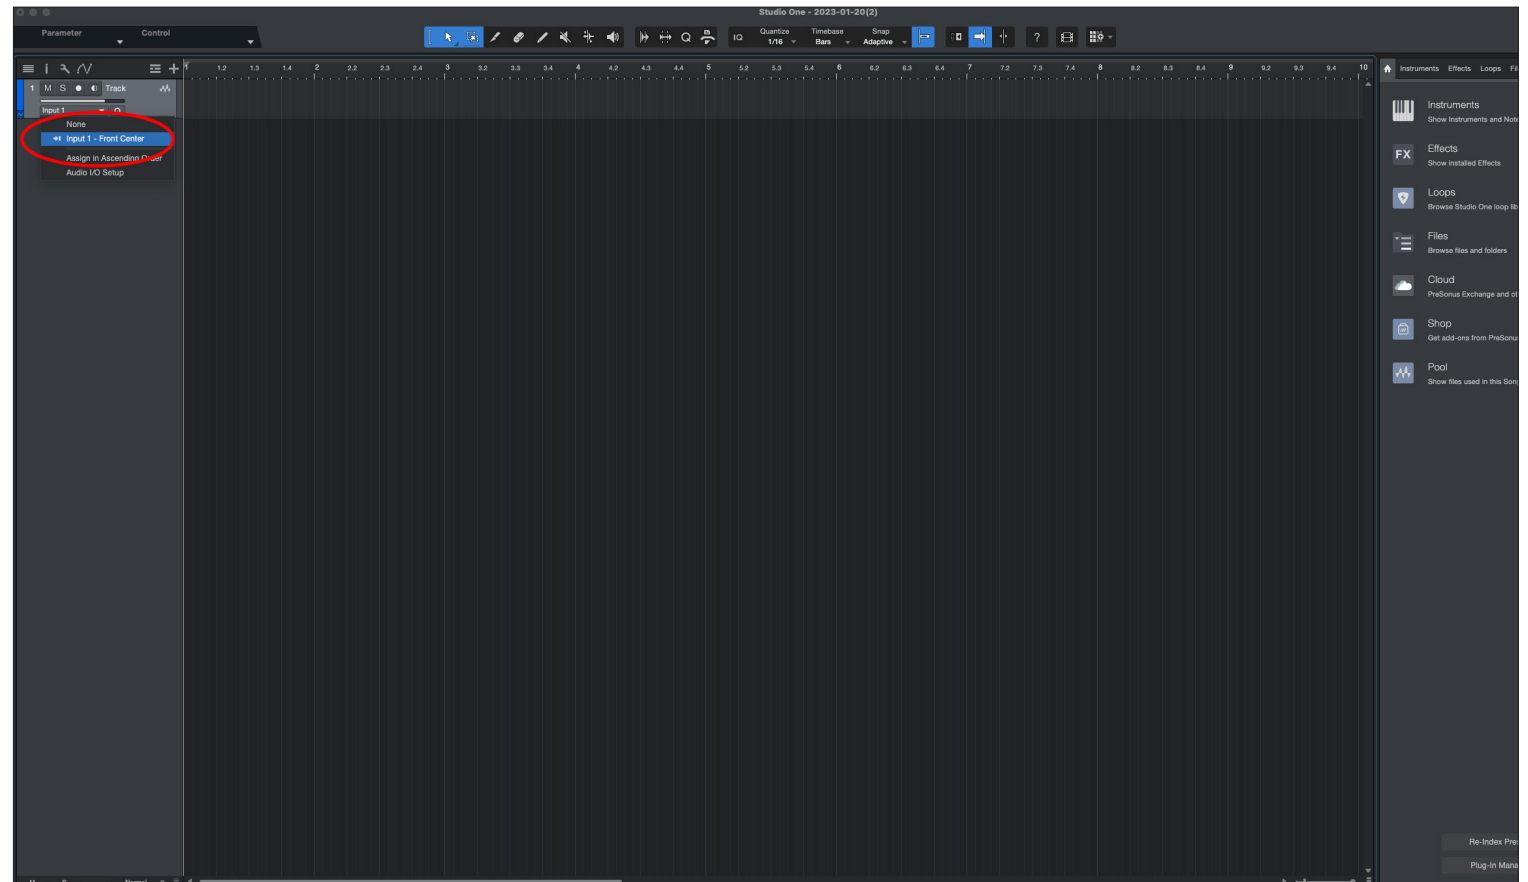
Studio One - 2023-01-20(2)

Parameter Control

IQ Quantize 1/16 Timebase Bars Snap Adaptive

?

1 M S Track

Input 1

None
Input 1 - Front Center
Assign in Ascending Order
Audio I/O Setup

1 1.2 1.3 1.4 2 2.2 2.3 2.4 3 3.2 3.3 3.4 4 4.2 4.3 4.4 5 5.2 5.3 5.4 6 6.2 6.3 6.4 7 7.2 7.3 7.4 8 8.2 8.3 8.4 9 9.2 9.3 9.4 10

Instruments Effects Loops Fi

Instruments
Show Instruments and Not

FX Effects
Show installed Effects

Loops
Browse Studio One loop lib

Files
Browse files and folders

Cloud
PreSonus Exchange and ot

Shop
Get add-ons from PreSonu

Pool
Show files used in this Son

Re-Index Pre

Plug-In Mana